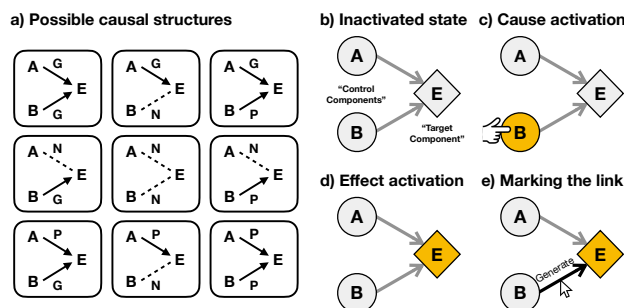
a) Possible causal structures

A G
E
B G

A G
E
B N

A G
E
B P

A N
E
B G

A N
E
B N

A N
E
B P

A P
E
B G

A P
E
B N

A P
E
B P

b) Inactivated state

A
"Control Components"
E
B
"Target Component"

c) Cause activation

A
E
B

d) Effect activation

A
E
B

e) Marking the link

A
E
Generate
B